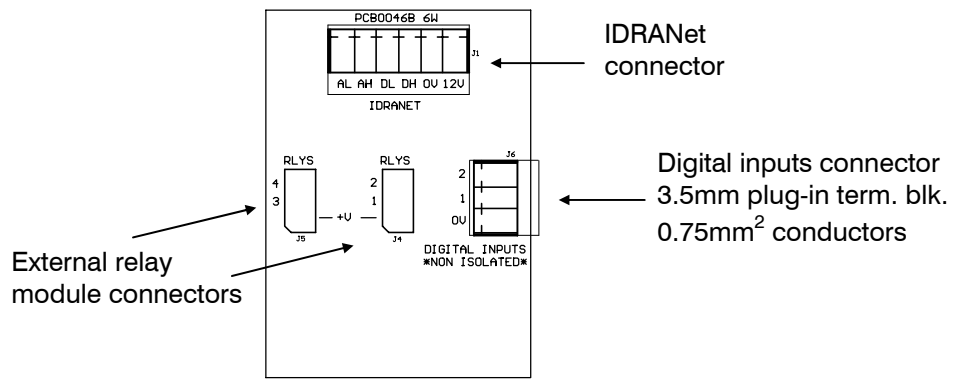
PCB0046B 6W

J1

AL AH DL DH 0V 12V

IDRANET

IDRANet connector

RLYS

4
3

J5

— +V —

RLYS

2
1

J4

J6

2
1
0V

DIGITAL INPUTS
*NON ISOLATED*

Digital inputs connector
3.5mm plug-in term. blk.
0.75mm$^2$ conductors

External relay module connectors